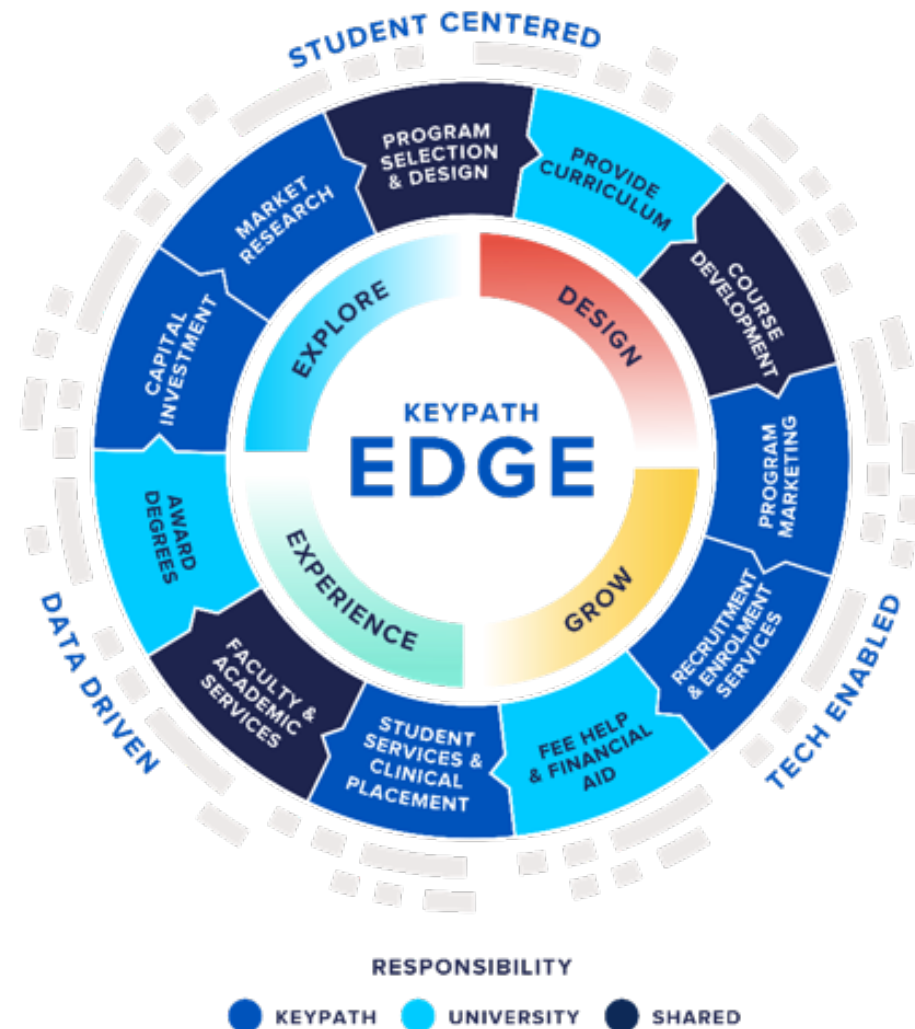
STUDENT CENTERED

PROGRAM SELECTION & DESIGN

PROVIDE CURRICULUM

COURSE DEVELOPMENT

PROGRAM MARKETING

RECRUITMENT & ENROLMENT SERVICES

FEE HELP & FINANCIAL AID

STUDENT SERVICES & CLINICAL PLACEMENT

FACULTY & ACADEMIC SERVICES

AWARD DEGREES

CAPITAL INVESTMENT

MARKET RESEARCH

EXPLORE

DESIGN

GROW

EXPERIENCE

KEYPATH

EDGE

DATA DRIVEN

TECH ENABLED

RESPONSIBILITY

KEYPATH UNIVERSITY SHARED